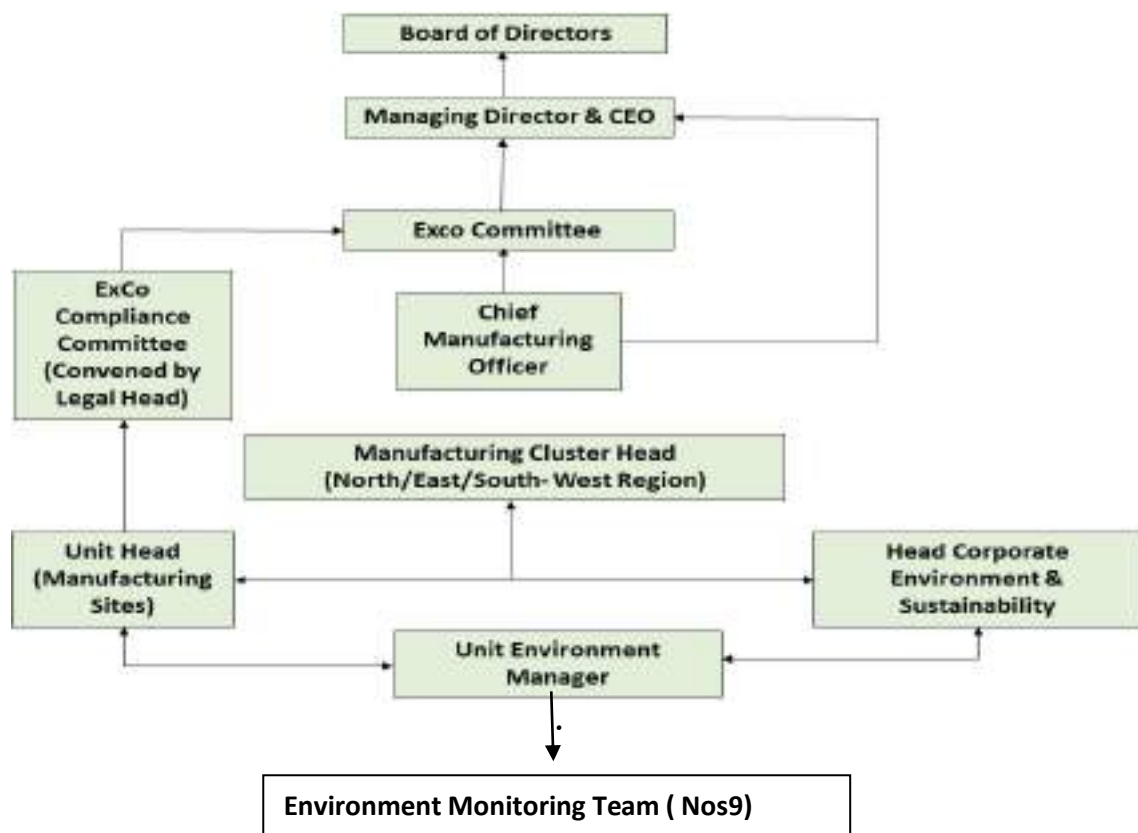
Board of Directors

Managing Director & CEO

Exco Committee

ExCo Compliance Committee (Convened by Legal Head)

Chief Manufacturing Officer

Manufacturing Cluster Head (North/East/South- West Region)

Unit Head (Manufacturing Sites)

Head Corporate Environment & Sustainability

Unit Environment Manager

Environment Monitoring Team ( Nos9)